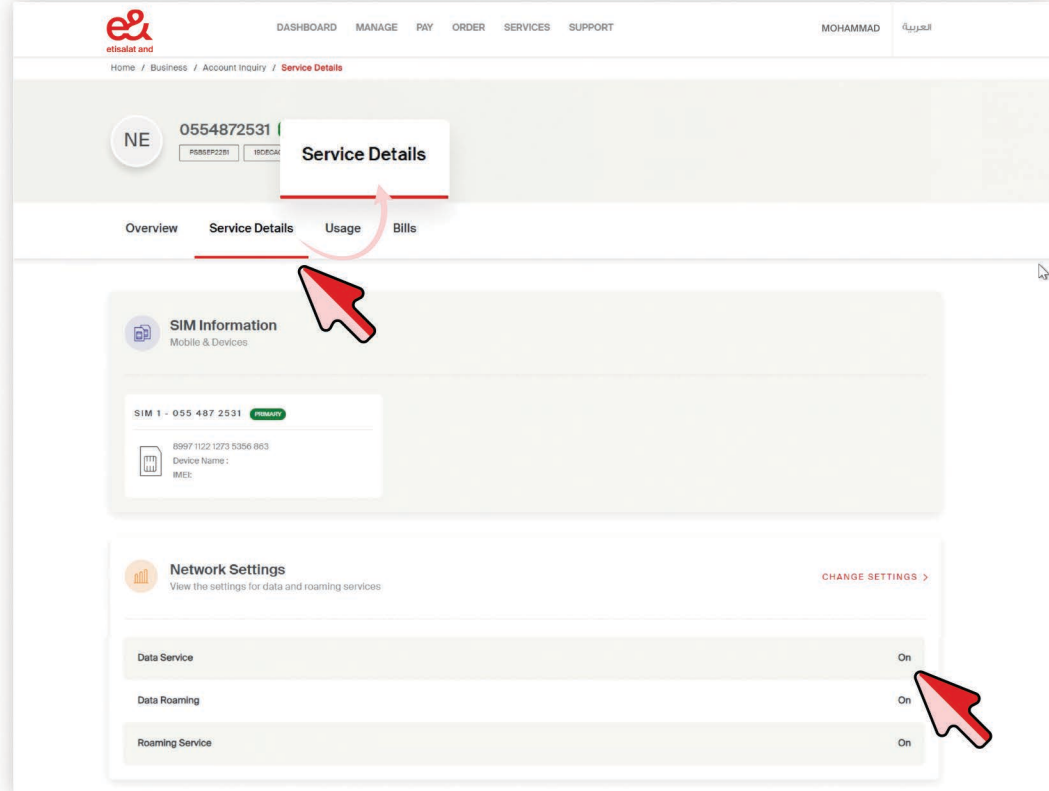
e&
etisalat and

DASHBOARD MANAGE PAY ORDER SERVICES SUPPORT

MOHAMMAD العربية

Home / Business / Account Inquiry / Service Details

NE

0554872531

P585EP22B1 19DECA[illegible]

Service Details

Overview Service Details Usage Bills

SIM Information
Mobile & Devices

SIM 1 - 055 487 2531 PRIMARY

8997 1122 1273 5356 863
Device Name :
IMEI:

Network Settings
View the settings for data and roaming services

CHANGE SETTINGS >

| | |
|---|---|
| Data Service | On |
| Data Roaming | On |
| Roaming Service | On |